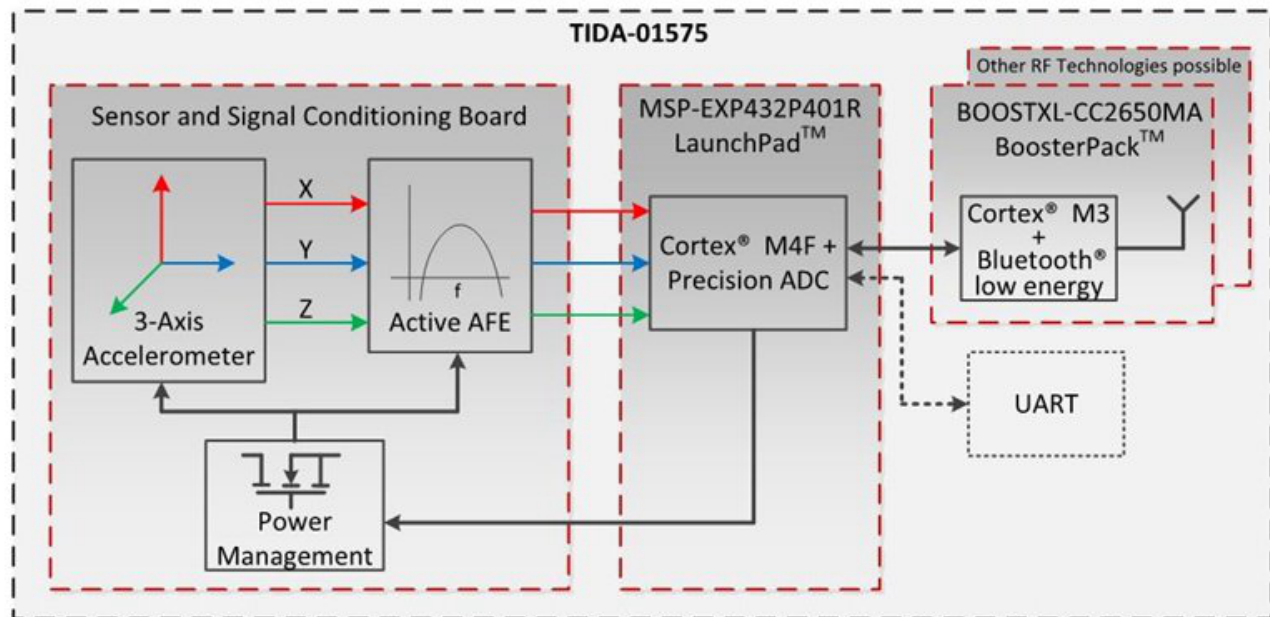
TIDA-01575

Other RF Technologies possible

Sensor and Signal Conditioning Board

3-Axis Accelerometer

X

Y

Z

f

Active AFE

Power Management

MSP-EXP432P401R LaunchPad$^{TM}$

Cortex® M4F + Precision ADC

BOOSTXL-CC2650MA BoosterPack$^{TM}$

Cortex® M3 + Bluetooth® low energy

UART